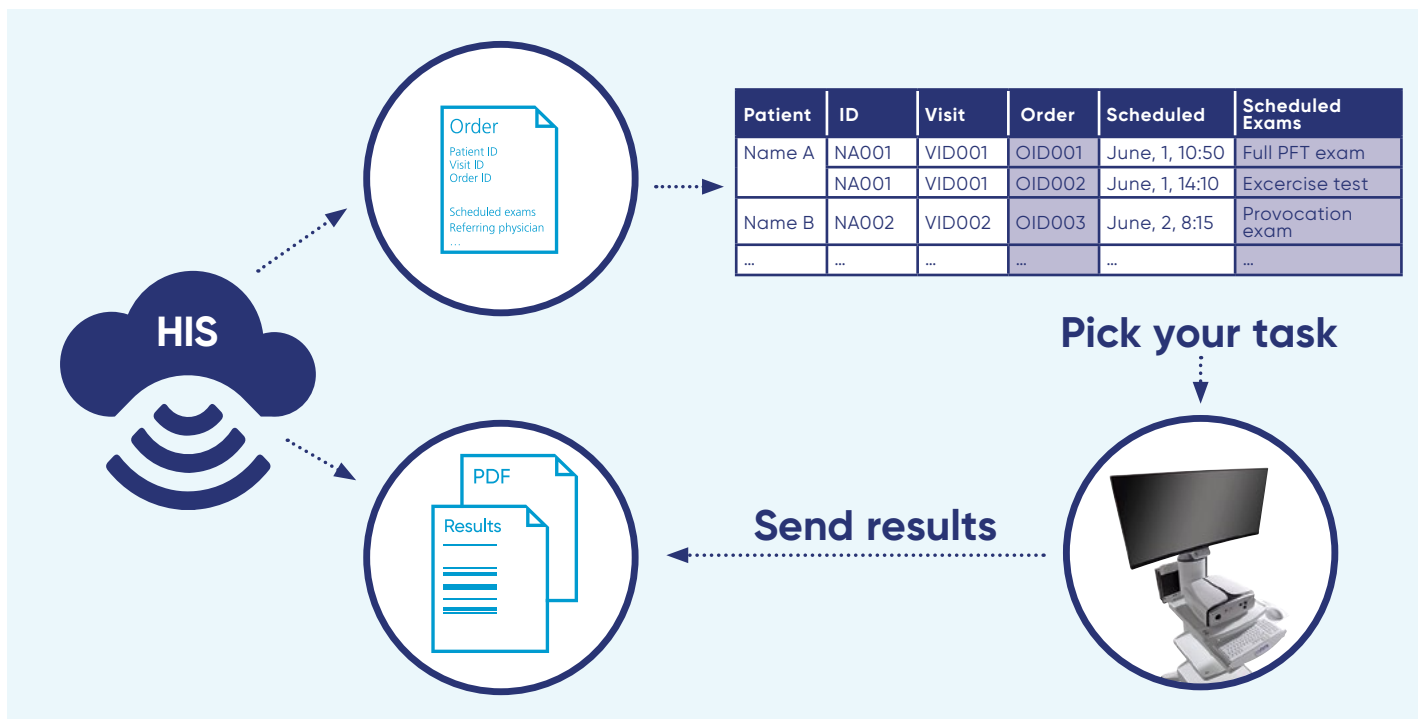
Order

Patient ID
Visit ID
Order ID

Scheduled exams
Referring physician
...

| Patient | ID | Visit | Order | Scheduled | Scheduled Exams |
|---|---|---|---|---|---|
| Name A | NA001 | VID001 | OID001 | June, 1, 10:50 | Full PFT exam |
| | NA001 | VID001 | OID002 | June, 1, 14:10 | Excercise test |
| Name B | NA002 | VID002 | OID003 | June, 2, 8:15 | Provocation exam |
| ... | ... | ... | ... | ... | ... |

HIS

Pick your task

PDF

Results

Send results